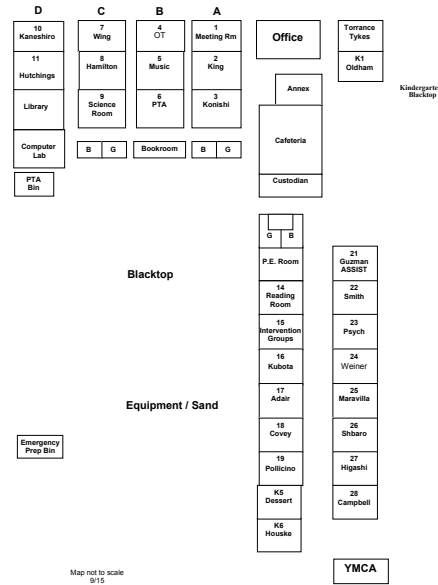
D
10
Kaneshiro
11
Hutchings
Library
Computer Lab
PTA Bin

C
7
Wing
8
Hamilton
9
Science Room
B G

B
4
OT
5
Music
6
PTA
Bookroom

A
1
Meeting Rm
2
King
3
Konishi
B G

Office

Annex
Cafeteria
Custodian

Torrance Tykes
K1
Oldham

Kindergarte
Blacktop

Blacktop

G B
P.E. Room
14
Reading Room
15
Intervention Groups
16
Kubota
17
Adair
18
Covey
19
Pollicino
K5
Dessert
K6
Housko

21
Guzman
ASSIST
22
Smith
23
Psych
24
Weiner
25
Maravilla
26
Shbaro
27
Higashi
28
Campbell

Equipment / Sand

Emergency Prep Bin

Map not to scale
9/15

YMCA